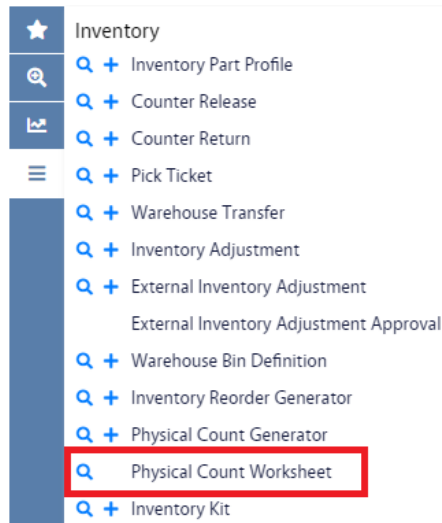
Inventory

Inventory Part Profile

Counter Release

Counter Return

Pick Ticket

Warehouse Transfer

Inventory Adjustment

External Inventory Adjustment

External Inventory Adjustment Approval

Warehouse Bin Definition

Inventory Reorder Generator

Physical Count Generator

Physical Count Worksheet

Inventory Kit